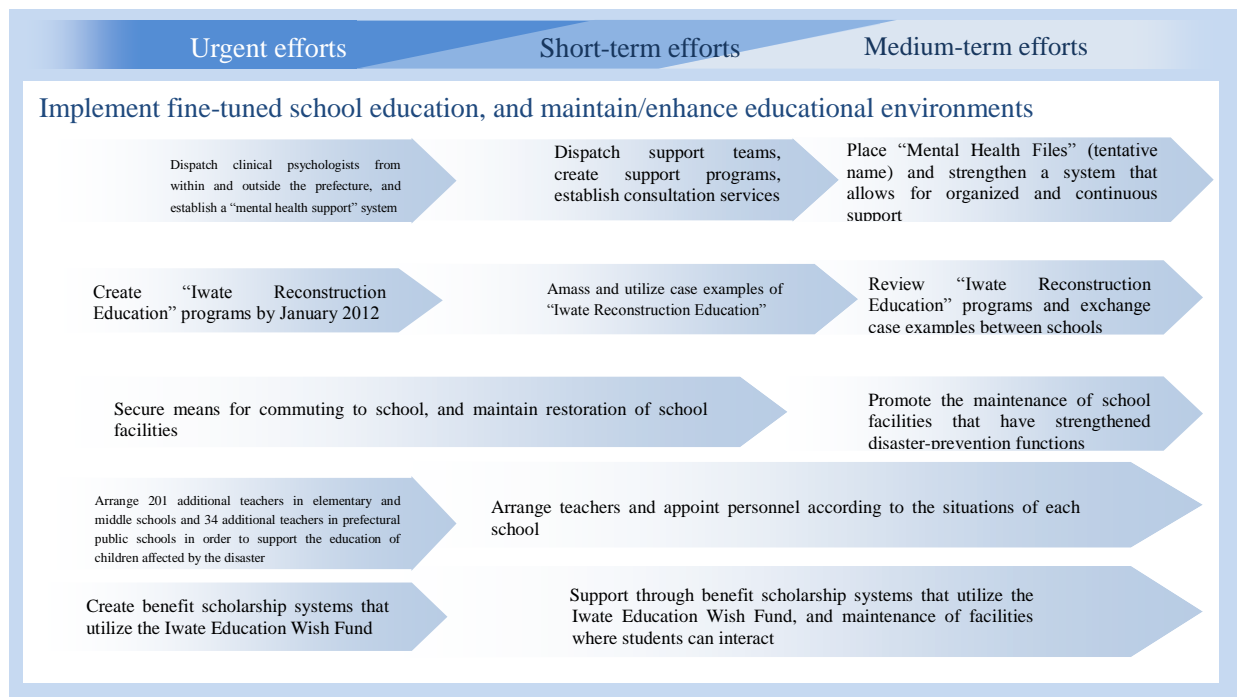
Urgent efforts
Short-term efforts
Medium-term efforts

Implement fine-tuned school education, and maintain/enhance educational environments

Dispatch clinical psychologists from within and outside the prefecture, and establish a "mental health support" system

Dispatch support teams, create support programs, establish consultation services

Place "Mental Health Files" (tentative name) and strengthen a system that allows for organized and continuous support

Create "Iwate Reconstruction Education" programs by January 2012

Amass and utilize case examples of "Iwate Reconstruction Education"

Review "Iwate Reconstruction Education" programs and exchange case examples between schools

Secure means for commuting to school, and maintain restoration of school facilities

Promote the maintenance of school facilities that have strengthened disaster-prevention functions

Arrange 201 additional teachers in elementary and middle schools and 34 additional teachers in prefectural public schools in order to support the education of children affected by the disaster

Arrange teachers and appoint personnel according to the situations of each school

Create benefit scholarship systems that utilize the Iwate Education Wish Fund

Support through benefit scholarship systems that utilize the Iwate Education Wish Fund, and maintenance of facilities where students can interact